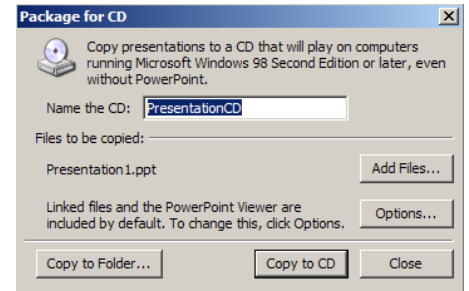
Package for CD

Copy presentations to a CD that will play on computers running Microsoft Windows 98 Second Edition or later, even without PowerPoint.

Name the CD: PresentationCD

Files to be copied:

Presentation1.ppt

Add Files...

Linked files and the PowerPoint Viewer are included by default. To change this, click Options.

Options...

Copy to Folder...

Copy to CD

Close